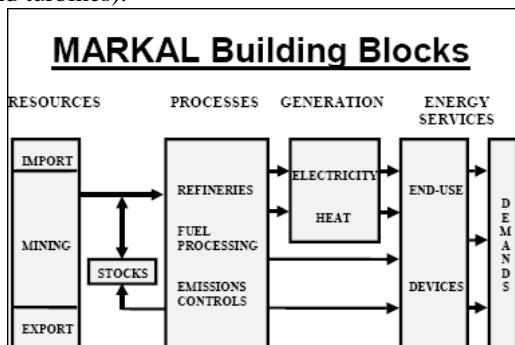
MARKAL Building Blocks

RESOURCES

PROCESSES

GENERATION

ENERGY SERVICES

IMPORT

MINING

EXPORT

STOCKS

REFINERIES

FUEL PROCESSING

EMISSIONS CONTROLS

ELECTRICITY

HEAT

END-USE

DEVICES

DEMANDS